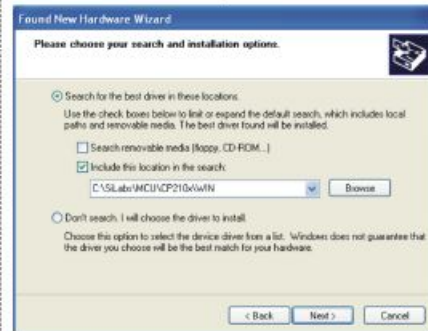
Found New Hardware Wizard

Please choose your search and installation options.

Search for the best driver in these locations.

Use the check boxes below to limit or expand the default search, which includes local paths and removable media. The best driver found will be installed.

Search removable media (floppy, CD-ROM...)

Include this location in the search:

C:\SiLabs\MCU\CP210x\WIN

Browse

Don't search. I will choose the driver to install.

Choose this option to select the device driver from a list. Windows does not guarantee that the driver you choose will be the best match for your hardware.

< Back

Next >

Cancel